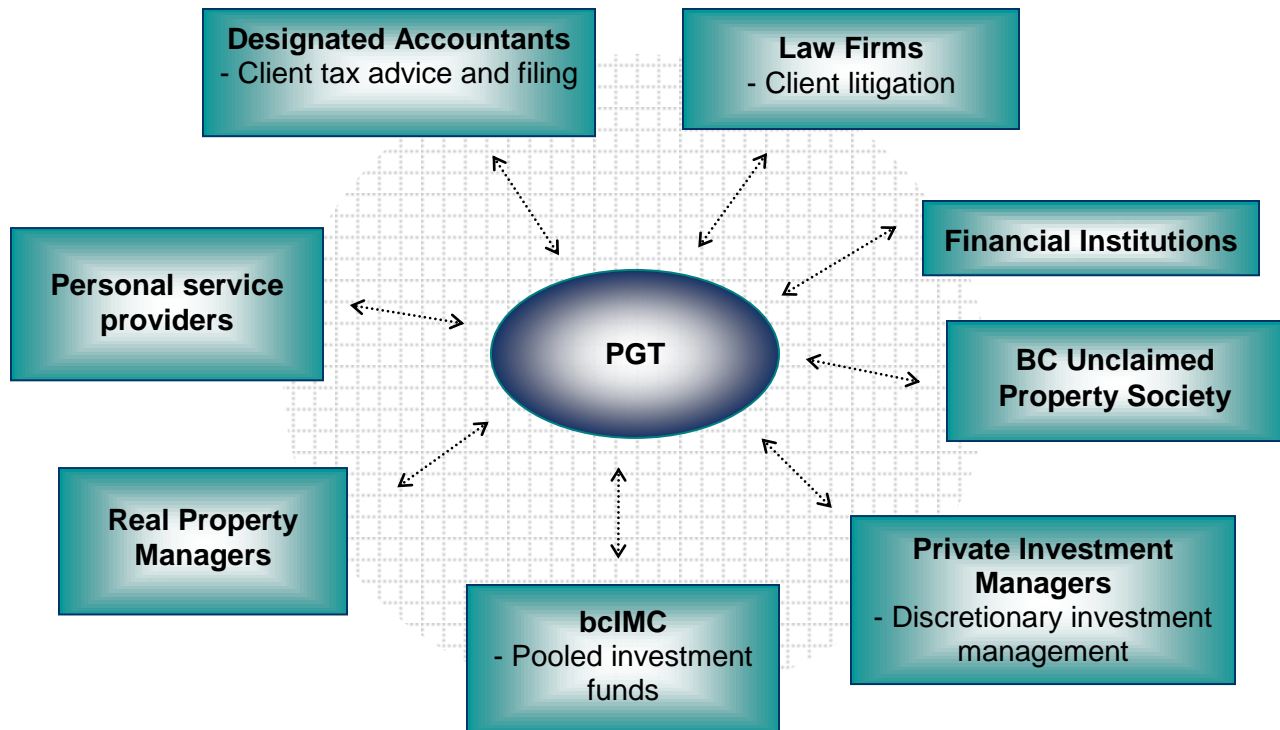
Designated Accountants
- Client tax advice and filing

Law Firms
- Client litigation

Financial Institutions

Personal service providers

PGT

BC Unclaimed Property Society

Real Property Managers

Private Investment Managers
- Discretionary investment management

bcIMC
- Pooled investment funds